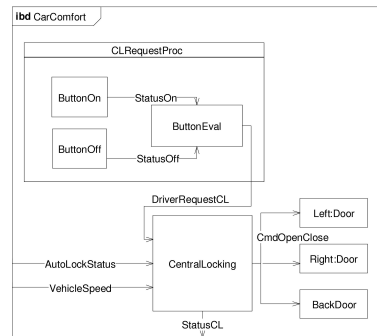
ibd CarComfort

CLRequestProc

ButtonOn

StatusOn

ButtonEval

ButtonOff

StatusOff

DriverRequestCL

Left:Door

CmdOpenClose

AutoLockStatus

CentralLocking

Right:Door

VehicleSpeed

BackDoor

StatusCL